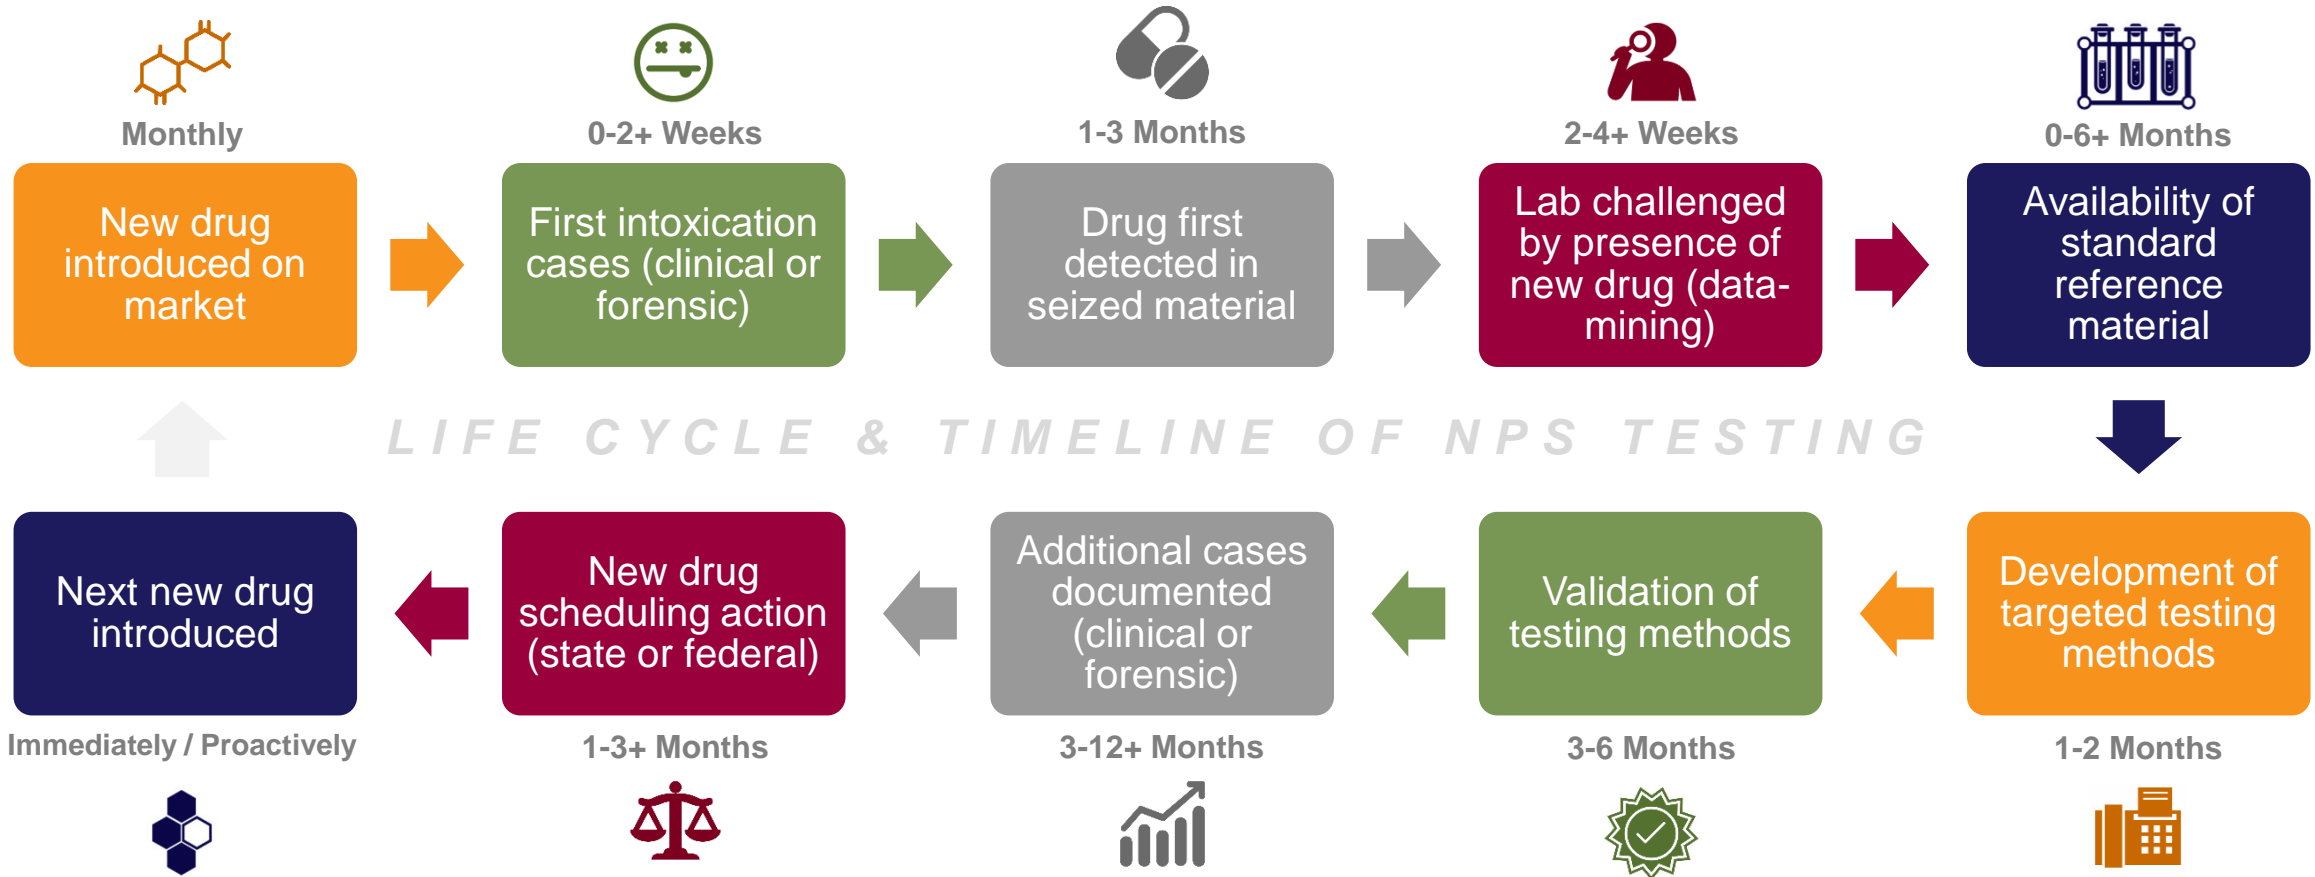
Monthly

New drug introduced on market

0-2+ Weeks

First intoxication cases (clinical or forensic)

1-3 Months

Drug first detected in seized material

2-4+ Weeks

Lab challenged by presence of new drug (data-mining)

0-6+ Months

Availability of standard reference material

LIFE CYCLE & TIMELINE OF NPS TESTING

Next new drug introduced

Immediately / Proactively

New drug scheduling action (state or federal)

1-3+ Months

Additional cases documented (clinical or forensic)

3-12+ Months

Validation of testing methods

3-6 Months

Development of targeted testing methods

1-2 Months